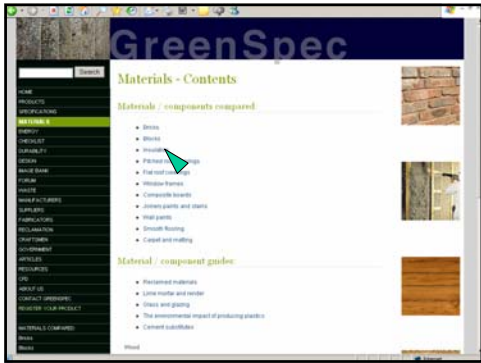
GreenSpec

Search

HOME
PRODUCTS
SPECIFICATIONS
MATERIALS
ENERGY
CHECKLIST
DURABILITY
DESIGN
IMAGE BANK
FORUM
WASTE
MANUFACTURERS
SUPPLIERS
FABRICATORS
RECLAMATION
CRAFTSMEN
GOVERNMENT
ARTICLES
RESOURCES
CPD
ABOUT US
CONTACT GREENSPEC
REGISTER YOUR PRODUCT

MATERIALS COMPARED
Bricks
Blocks

Materials - Contents

Materials / components compared

Bricks
Blocks
Insulation
Pitched roof coverings
Flat roof coverings
Window frames
Composite boards
Joinery paints and stains
Wall paints
Smooth flooring
Carpet and matting

Material / component guides

Reclaimed materials
Lime mortar and render
Glass and glazing
The environmental impact of producing plastics
Cement substitutes

Wood